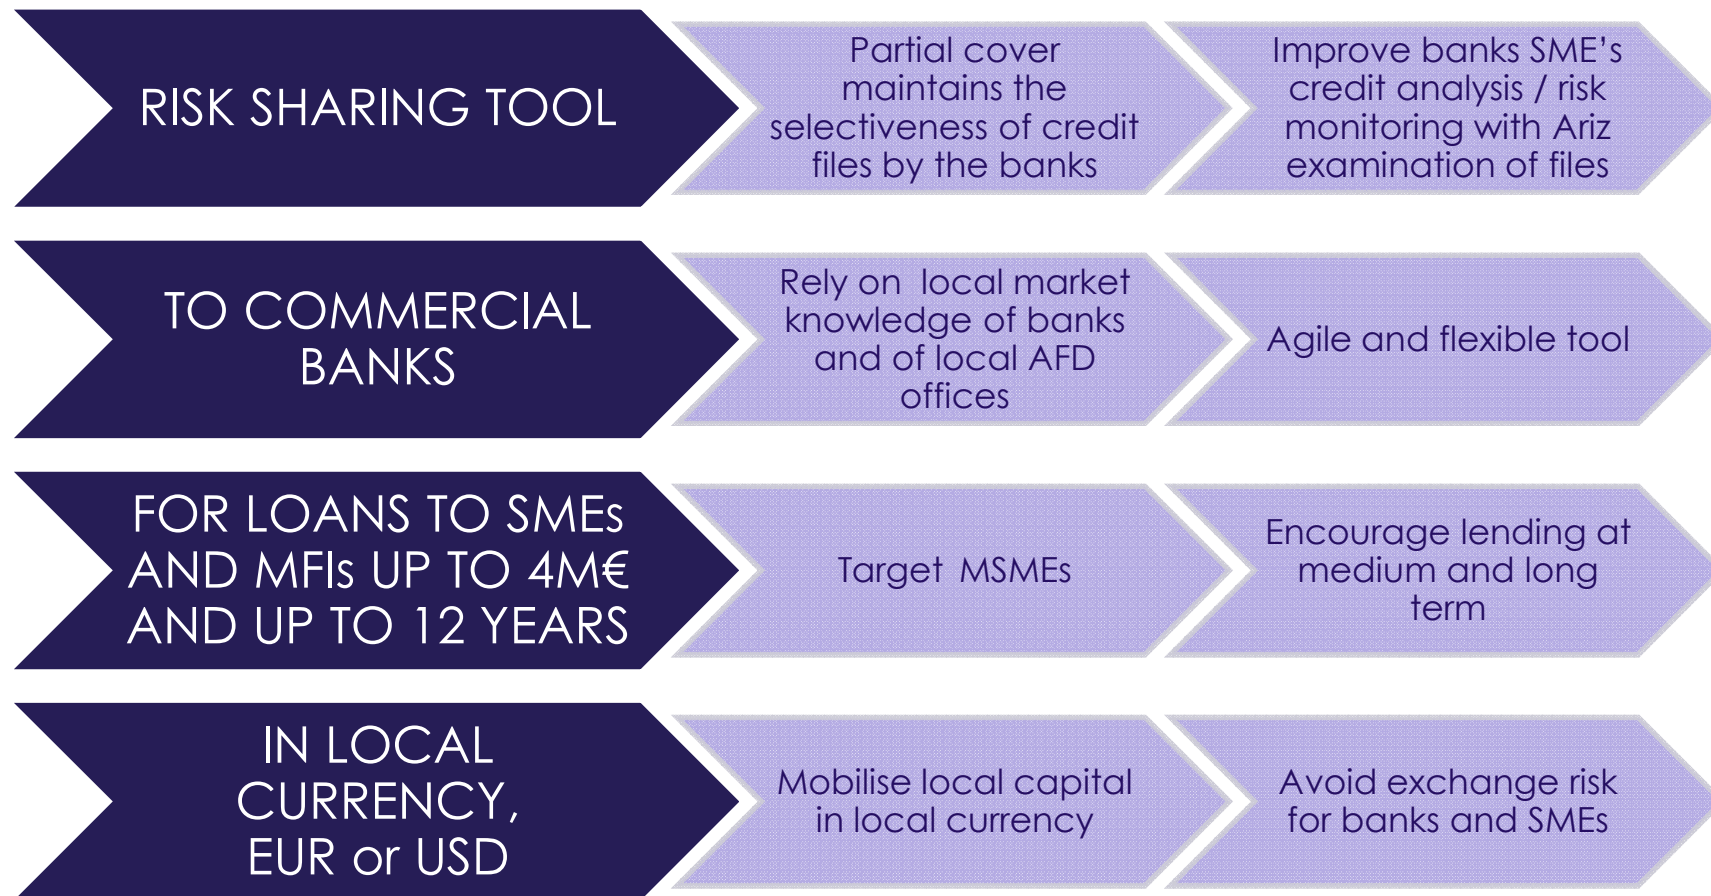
RISK SHARING TOOL

Partial cover maintains the selectiveness of credit files by the banks

Improve banks SME's credit analysis / risk monitoring with Ariz examination of files

TO COMMERCIAL BANKS

Rely on local market knowledge of banks and of local AFD offices

Agile and flexible tool

FOR LOANS TO SMEs AND MFIs UP TO 4M€ AND UP TO 12 YEARS

Target MSMEs

Encourage lending at medium and long term

IN LOCAL CURRENCY, EUR or USD

Mobilise local capital in local currency

Avoid exchange risk for banks and SMEs